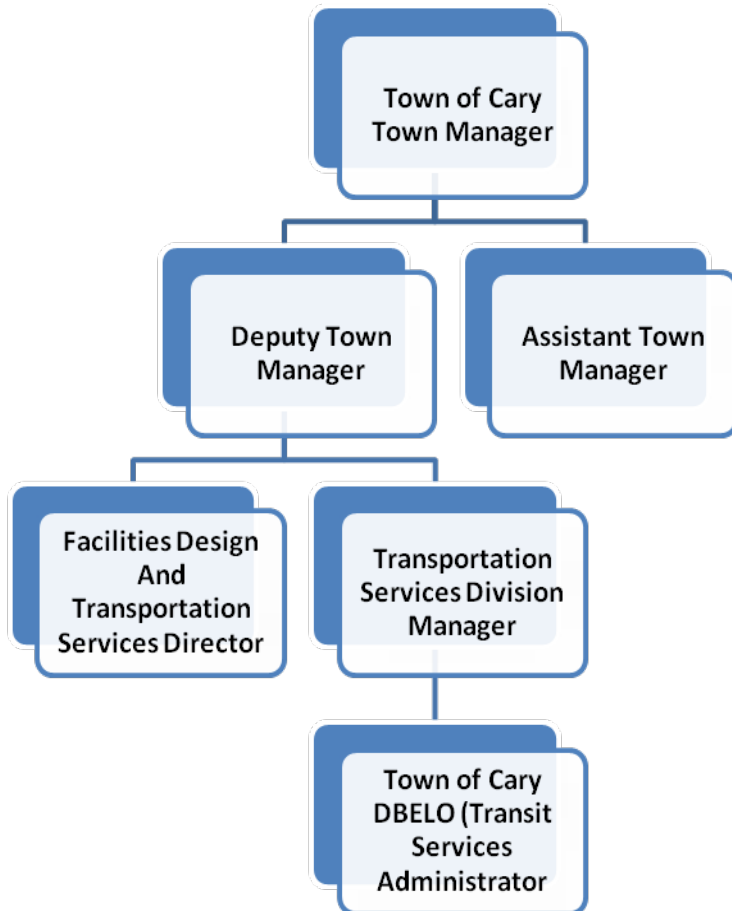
Town of Cary Town Manager

Deputy Town Manager

Assistant Town Manager

Facilities Design And Transportation Services Director

Transportation Services Division Manager

Town of Cary DBELO (Transit Services Administrator